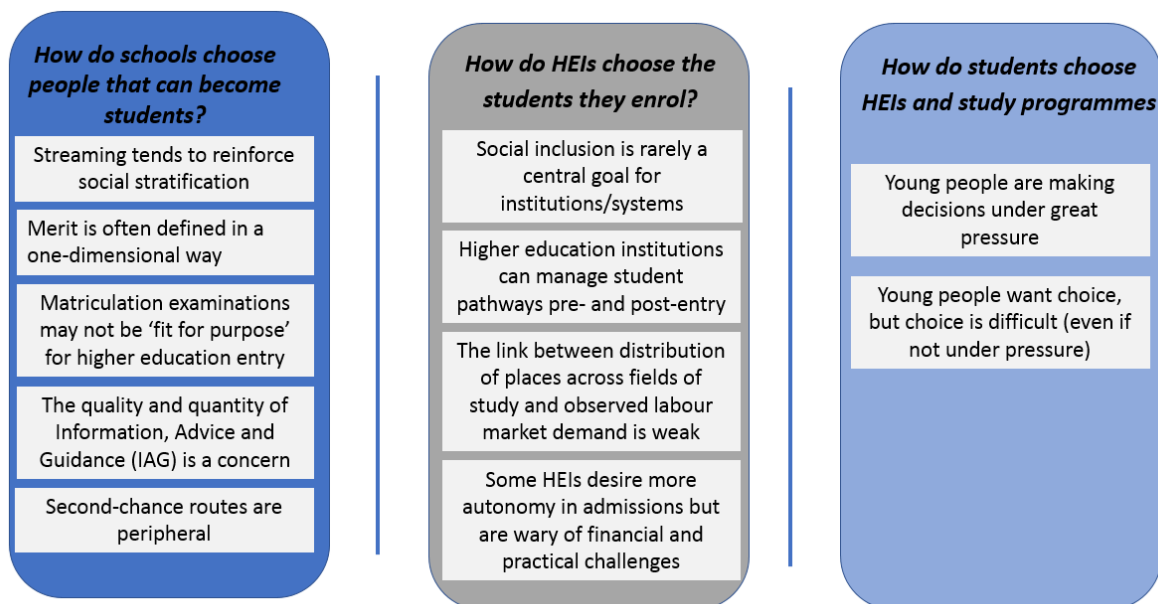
How do schools choose people that can become students?

Streaming tends to reinforce social stratification

Merit is often defined in a one-dimensional way

Matriculation examinations may not be ‘fit for purpose’ for higher education entry

The quality and quantity of Information, Advice and Guidance (IAG) is a concern

Second-chance routes are peripheral

How do HEIs choose the students they enrol?

Social inclusion is rarely a central goal for institutions/systems

Higher education institutions can manage student pathways pre- and post-entry

The link between distribution of places across fields of study and observed labour market demand is weak

Some HEIs desire more autonomy in admissions but are wary of financial and practical challenges

How do students choose HEIs and study programmes

Young people are making decisions under great pressure

Young people want choice, but choice is difficult (even if not under pressure)